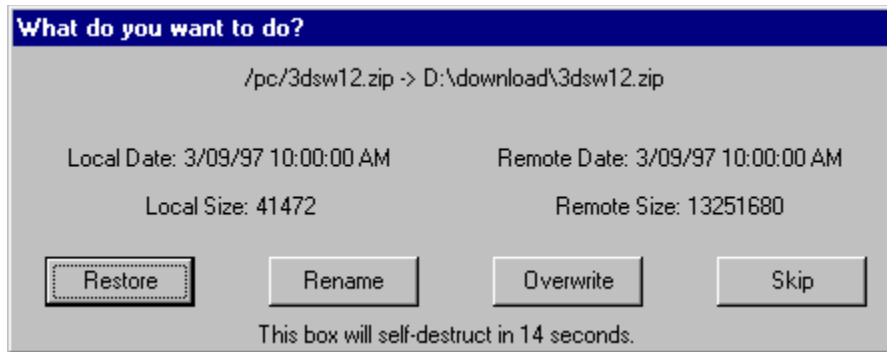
What do you want to do?

/pc/3dsw12.zip -> D:\download\3dsw12.zip

Local Date: 3/09/97 10:00:00 AM

Remote Date: 3/09/97 10:00:00 AM

Local Size: 41472

Remote Size: 13251680

Restore

Rename

Overwrite

Skip

This box will self-destruct in 14 seconds.